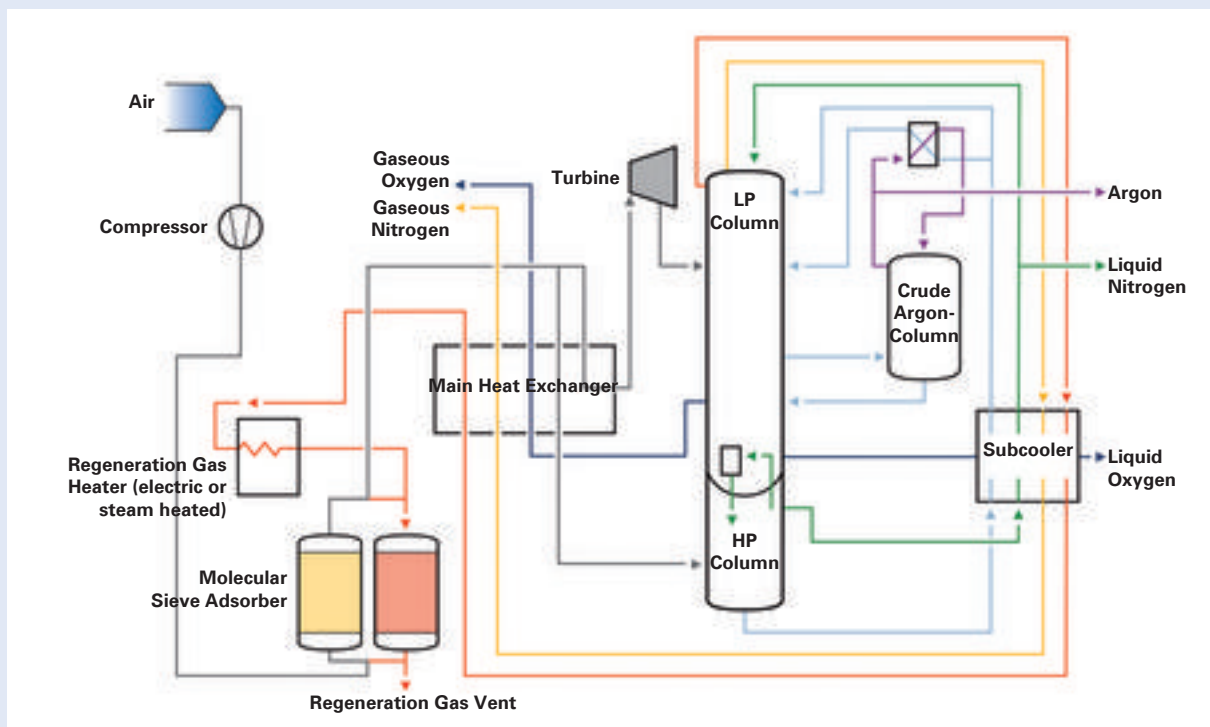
Air

Compressor

Gaseous Oxygen

Gaseous Nitrogen

Turbine

LP Column

Argon

Crude Argon-Column

Liquid Nitrogen

Main Heat Exchanger

Regeneration Gas Heater (electric or steam heated)

Subcooler

Liquid Oxygen

HP Column

Molecular Sieve Adsorber

Regeneration Gas Vent